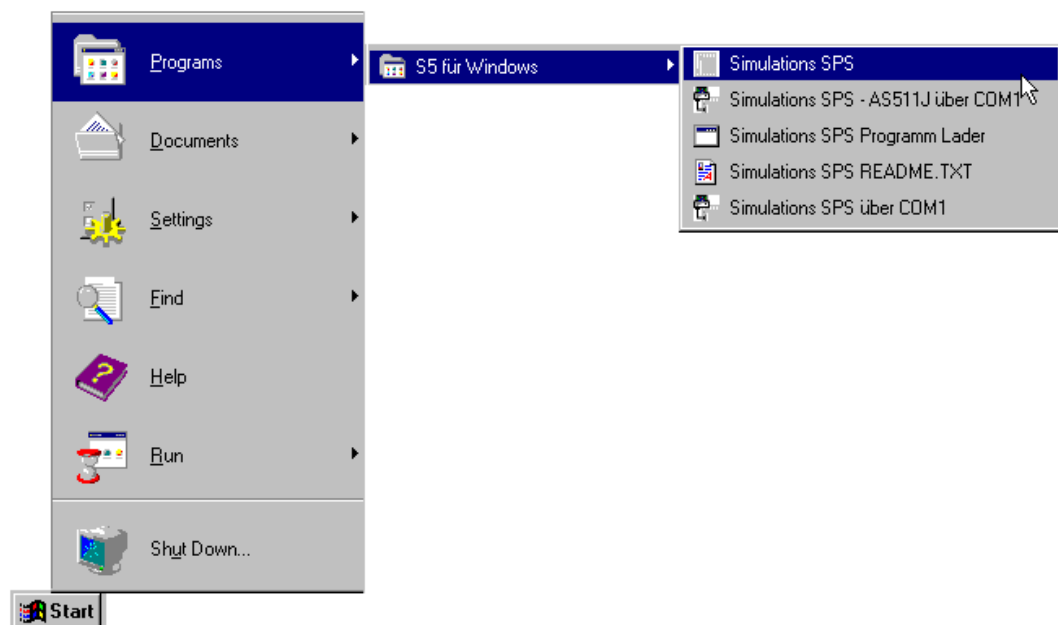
Programs
Documents
Settings
Find
Help
Run
Shut Down...
Start

S5 für Windows

Simulations SPS
Simulations SPS - AS511J über COM1
Simulations SPS Programm Lader
Simulations SPS README.TXT
Simulations SPS über COM1